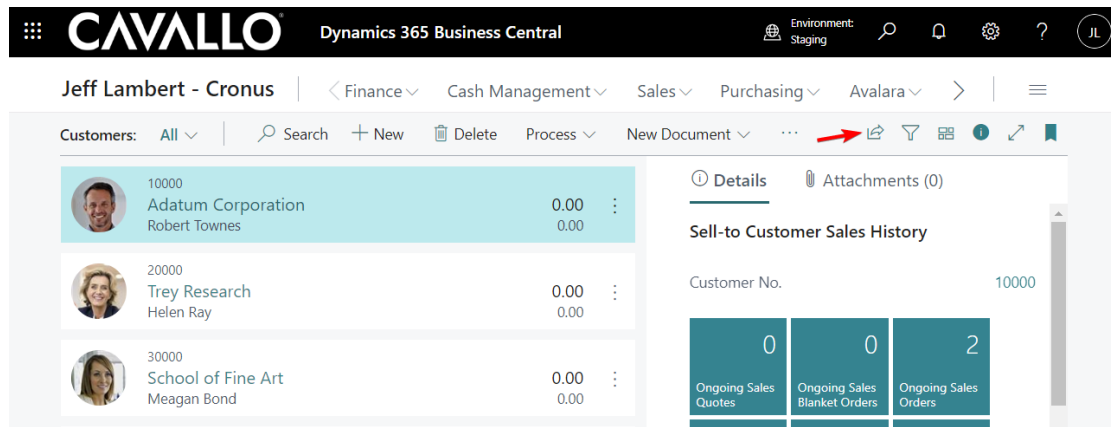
CAVALLO Dynamics 365 Business Central

Environment: Staging

JL

Jeff Lambert - Cronus | Finance | Cash Management | Sales | Purchasing | Avalara

Customers: All | Search | + New | Delete | Process | New Document | ···

10000
Adatum Corporation
Robert Townes
0.00
0.00

20000
Trey Research
Helen Ray
0.00
0.00

30000
School of Fine Art
Meagan Bond
0.00
0.00

Details | Attachments (0)

Sell-to Customer Sales History

Customer No. 10000

| 0 | 0 | 2 |
|---|---|---|
| Ongoing Sales Quotes | Ongoing Sales Blanket Orders | Ongoing Sales Orders |